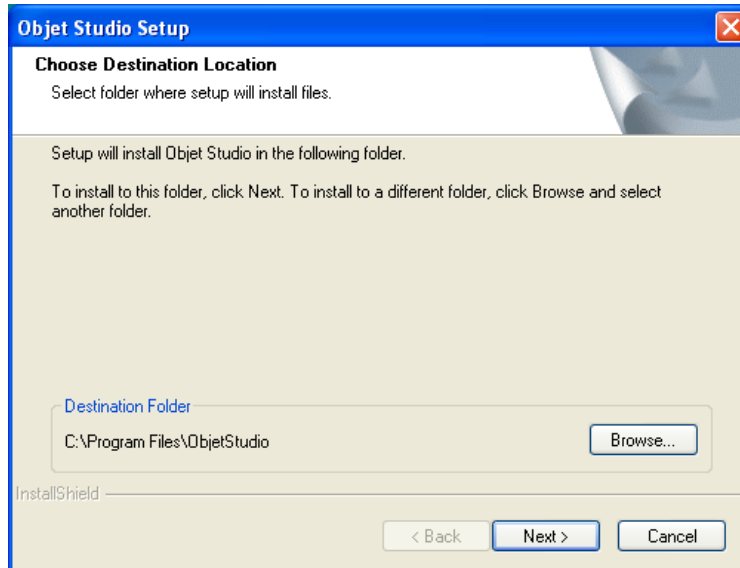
Objet Studio Setup

Choose Destination Location

Select folder where setup will install files.

Setup will install Objet Studio in the following folder.

To install to this folder, click Next. To install to a different folder, click Browse and select another folder.

Destination Folder

C:\Program Files\ObjetStudio

Browse...

InstallShield

< Back

Next >

Cancel